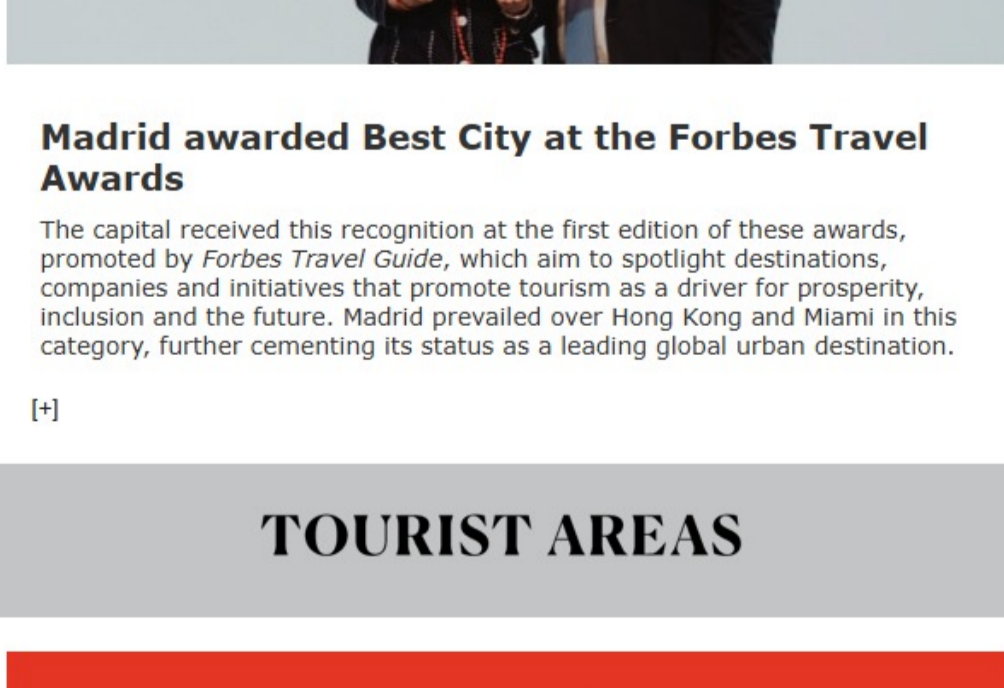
Madrid awarded Best City at the Forbes Travel Awards

The capital received this recognition at the first edition of these awards, promoted by Forbes Travel Guide, which aim to spotlight destinations, companies and initiatives that promote tourism as a driver for prosperity, inclusion and the future. Madrid prevailed over Hong Kong and Miami in this category, further cementing its status as a leading global urban destination.

[+]

TOURIST AREAS